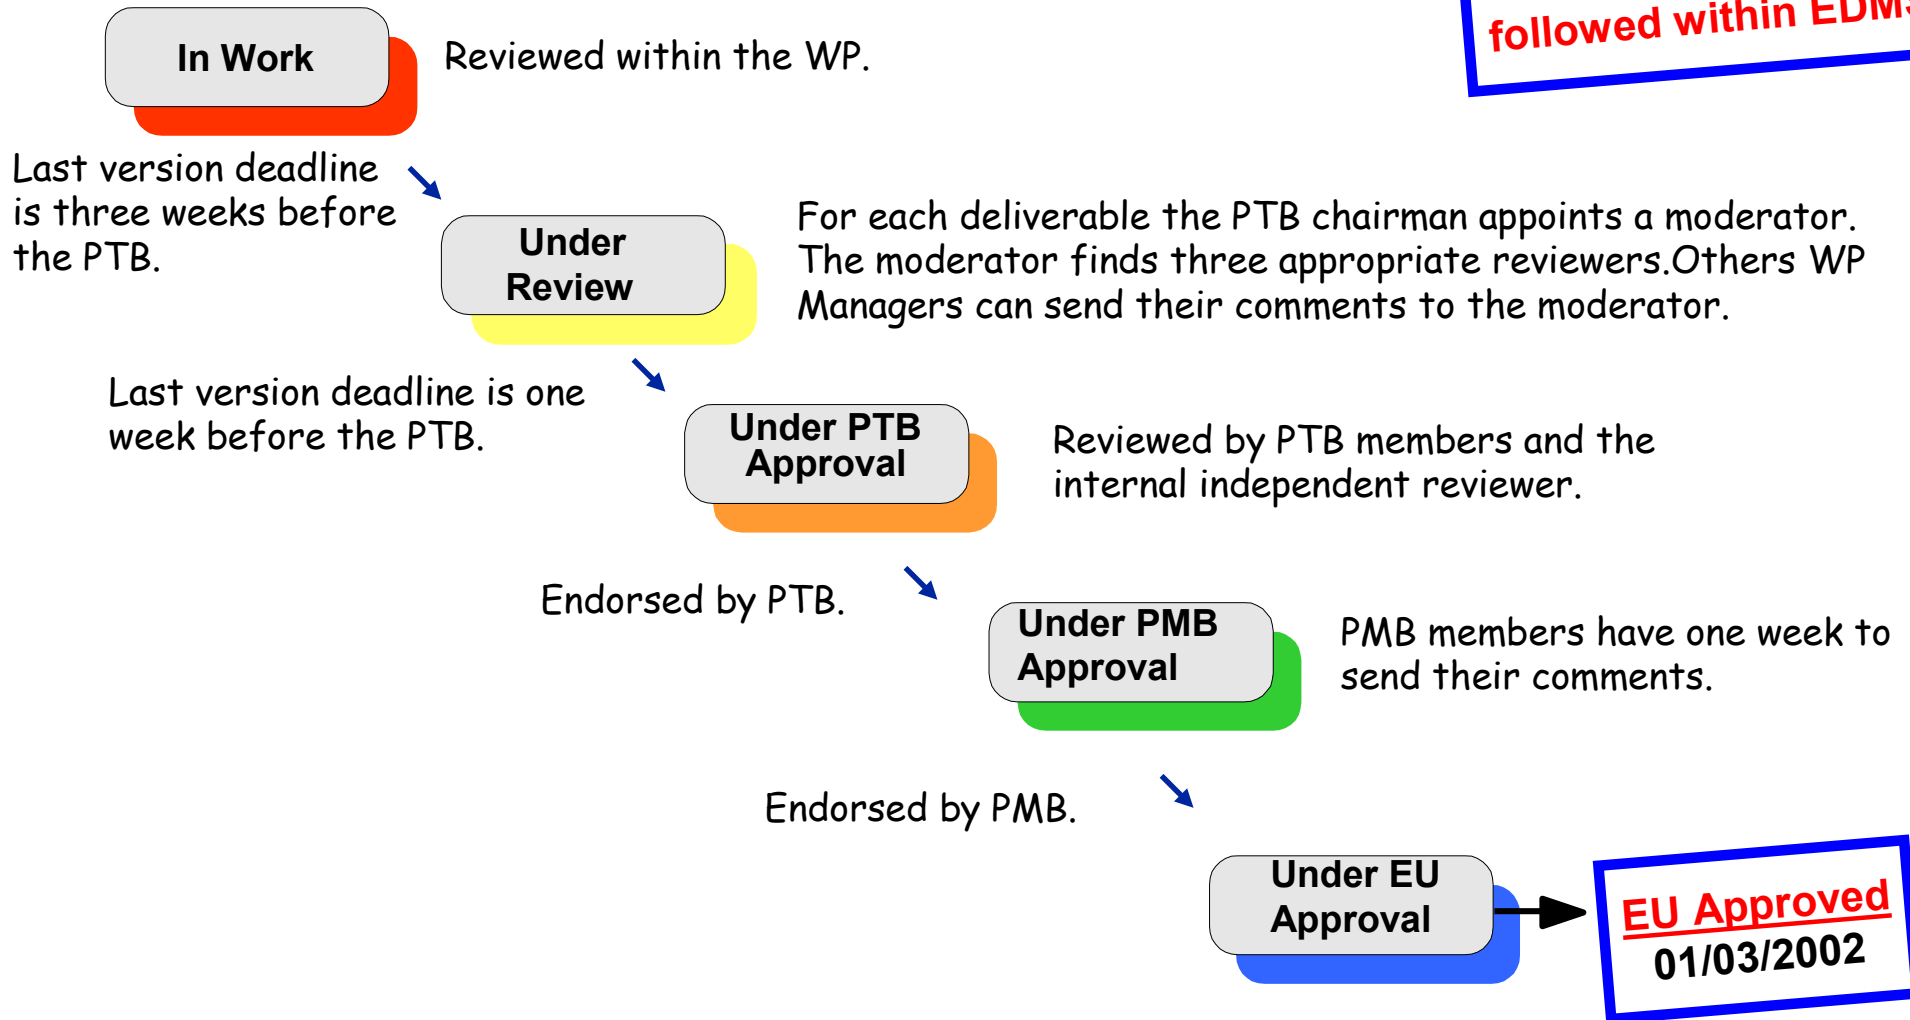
followed within EDM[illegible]

In Work

Reviewed within the WP.

Last version deadline is three weeks before the PTB.

Under Review

For each deliverable the PTB chairman appoints a moderator. The moderator finds three appropriate reviewers.Others WP Managers can send their comments to the moderator.

Last version deadline is one week before the PTB.

Under PTB Approval

Reviewed by PTB members and the internal independent reviewer.

Endorsed by PTB.

Under PMB Approval

PMB members have one week to send their comments.

Endorsed by PMB.

Under EU Approval

EU Approved
01/03/2002